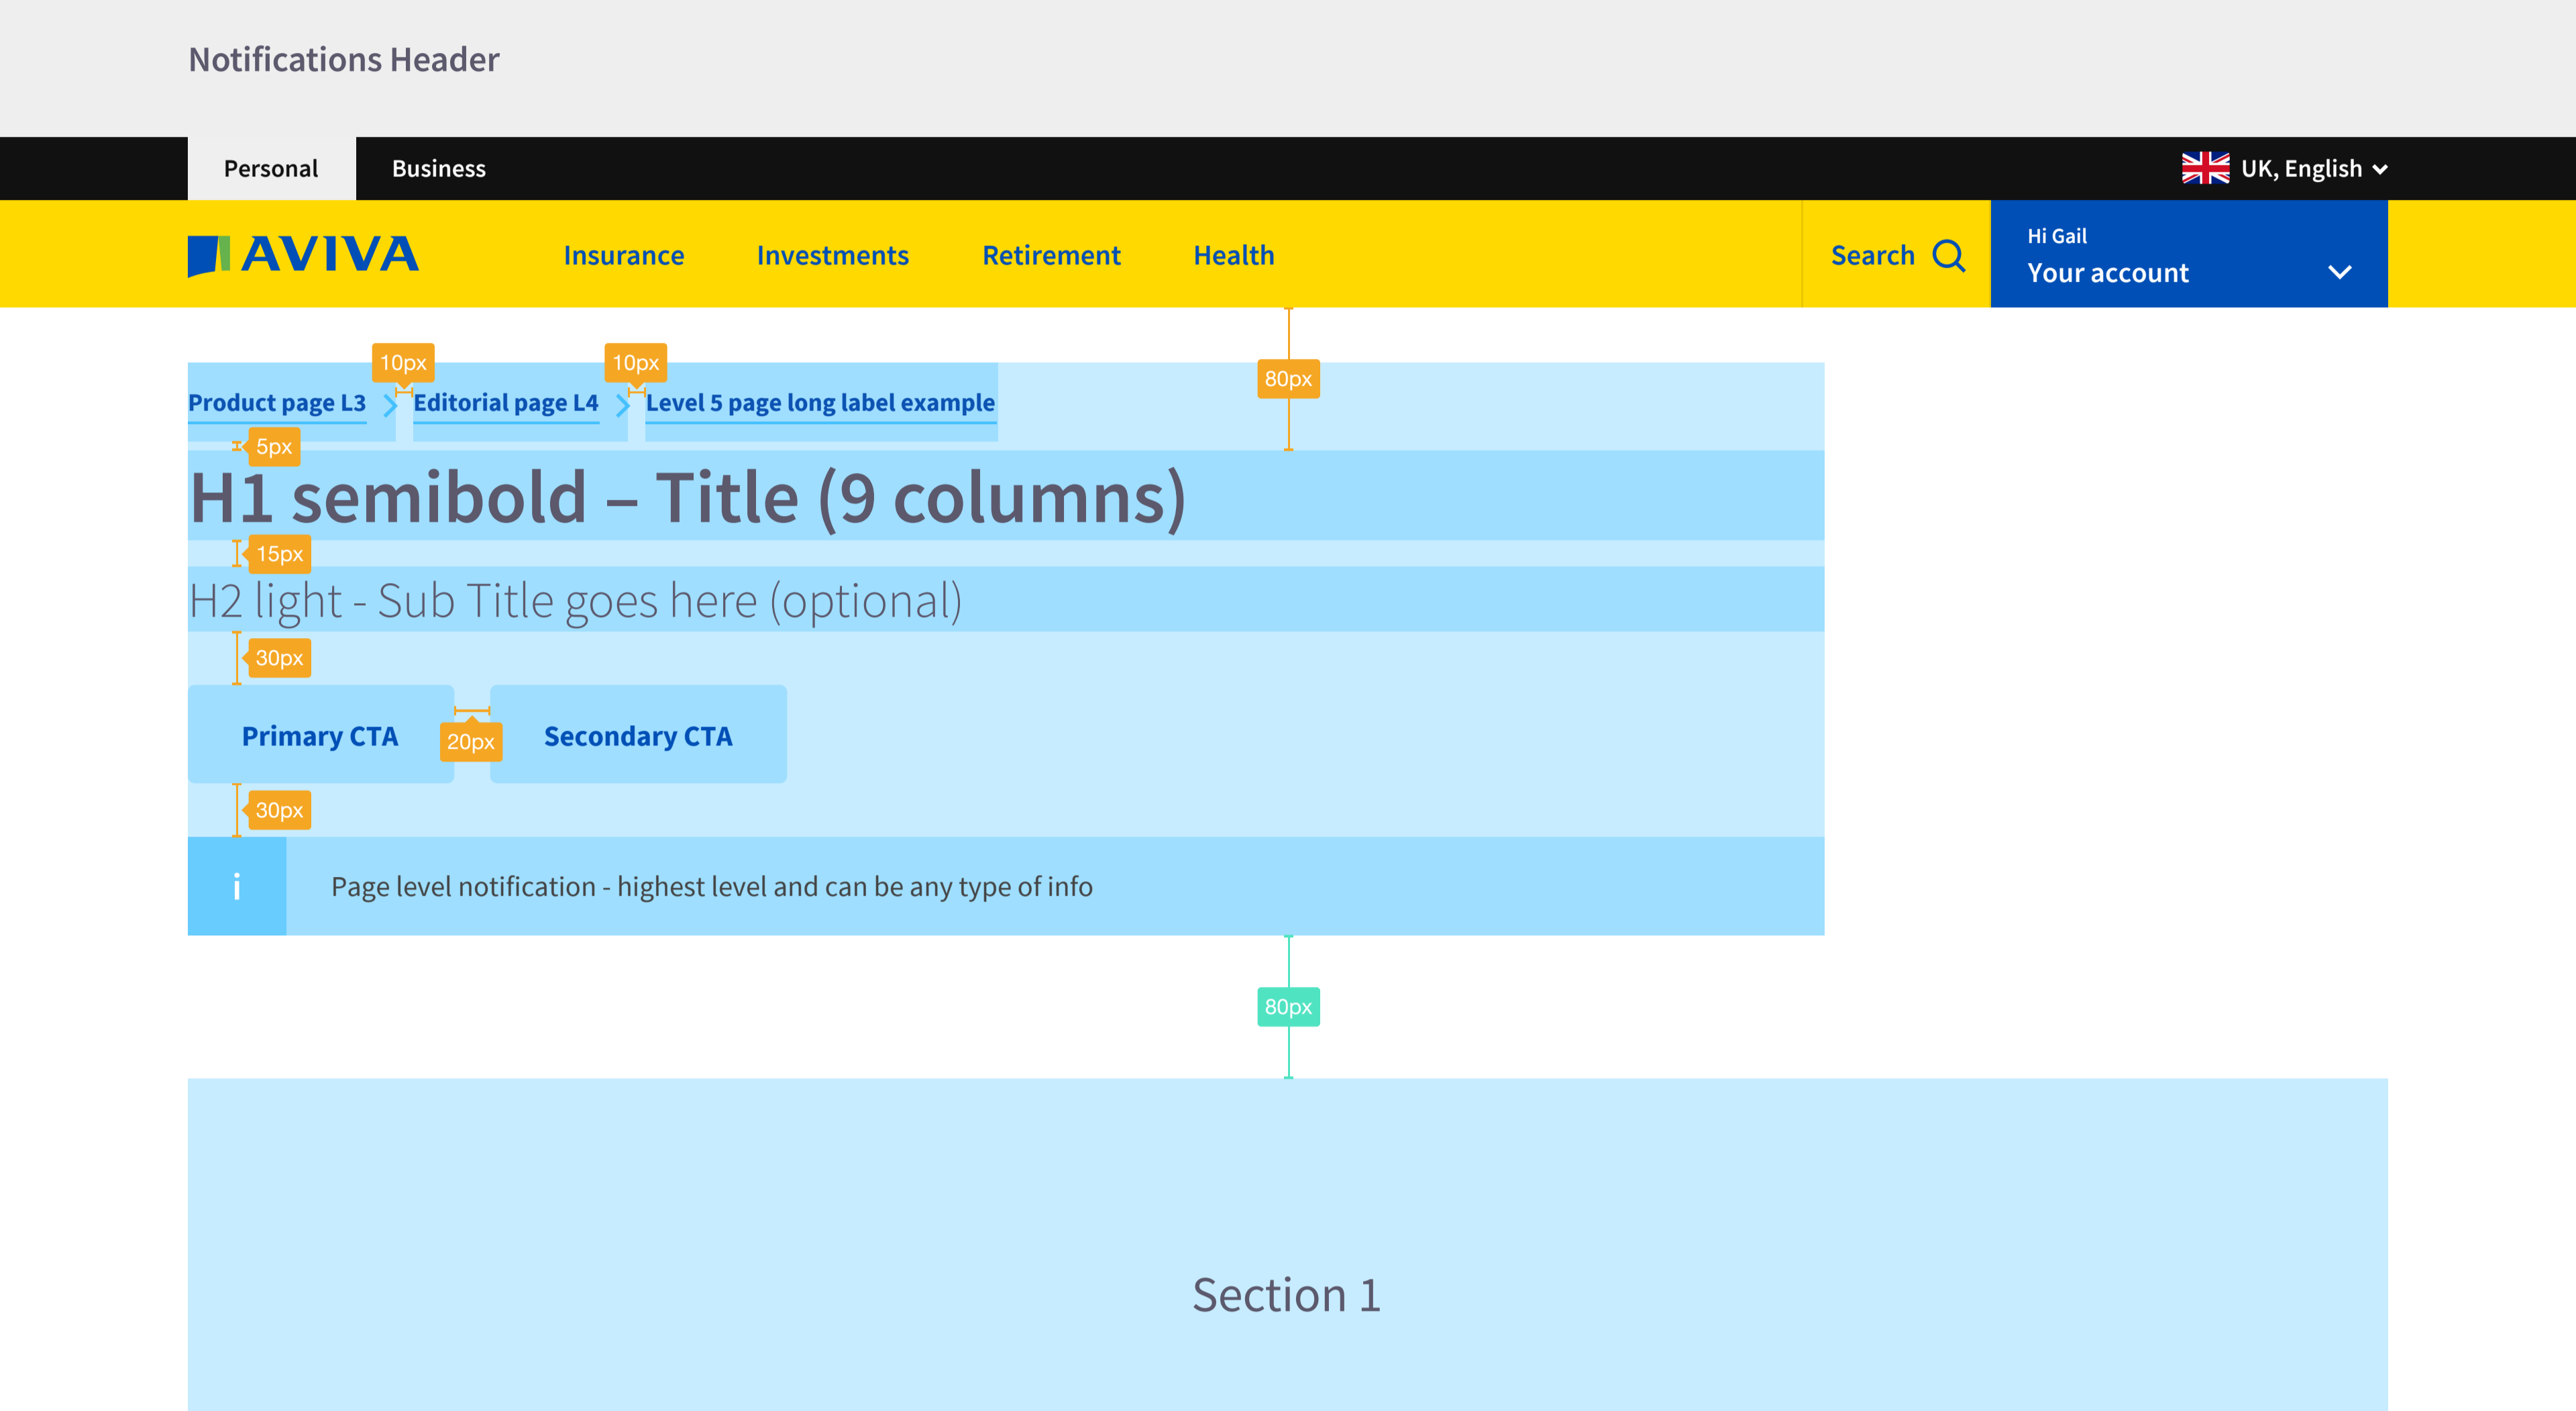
Notifications Header

Personal

Business

UK, English

AVIVA

Insurance

Investments

Retirement

Health

Search

Hi Gail

Your account

10px

10px

80px

Product page L3

Editorial page L4

Level 5 page long label example

5px

H1 semibold – Title (9 columns)

15px

H2 light - Sub Title goes here (optional)

30px

Primary CTA

20px

Secondary CTA

30px

i

Page level notification - highest level and can be any type of info

80px

Section 1